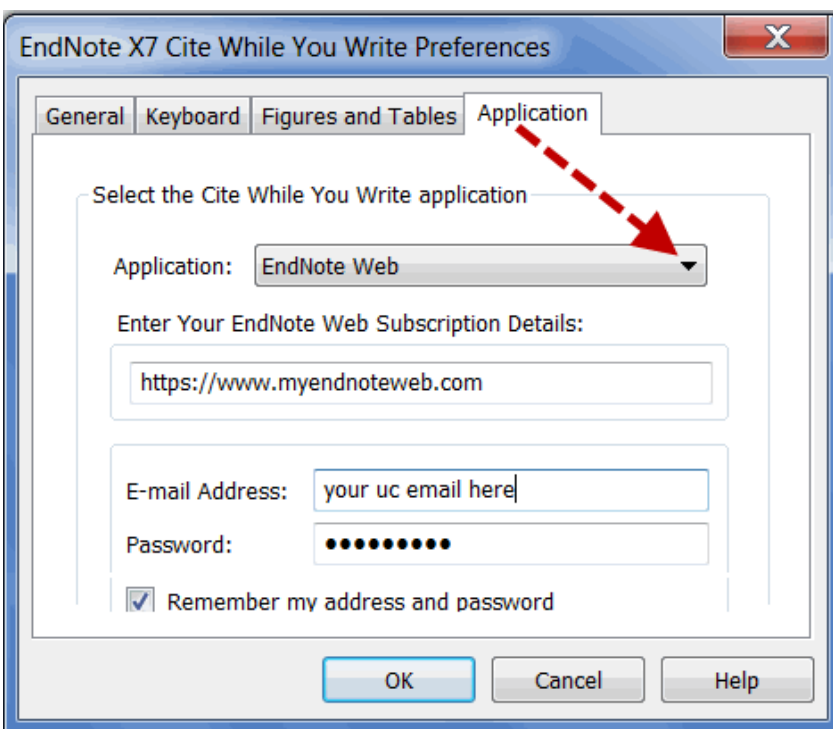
EndNote X7 Cite While You Write Preferences

General | Keyboard | Figures and Tables | Application

Select the Cite While You Write application

Application: EndNote Web

Enter Your EndNote Web Subscription Details:

https://www.myendnoteweb.com

E-mail Address: your uc email here

Password: ●●●●●●●●●

Remember my address and password

OK | Cancel | Help